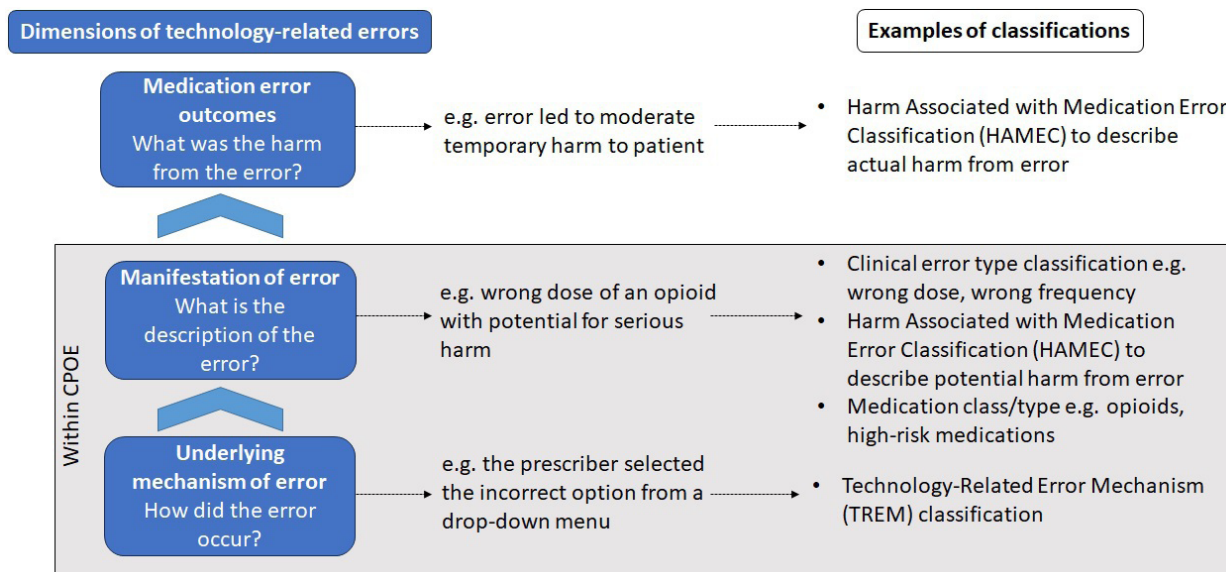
Dimensions of technology-related errors

Examples of classifications

Medication error outcomes
What was the harm from the error?

e.g. error led to moderate temporary harm to patient

• Harm Associated with Medication Error Classification (HAMEC) to describe actual harm from error

Within CPOE

Manifestation of error
What is the description of the error?

e.g. wrong dose of an opioid with potential for serious harm

• Clinical error type classification e.g. wrong dose, wrong frequency
• Harm Associated with Medication Error Classification (HAMEC) to describe potential harm from error
• Medication class/type e.g. opioids, high-risk medications

Underlying mechanism of error
How did the error occur?

e.g. the prescriber selected the incorrect option from a drop-down menu

• Technology-Related Error Mechanism (TREM) classification